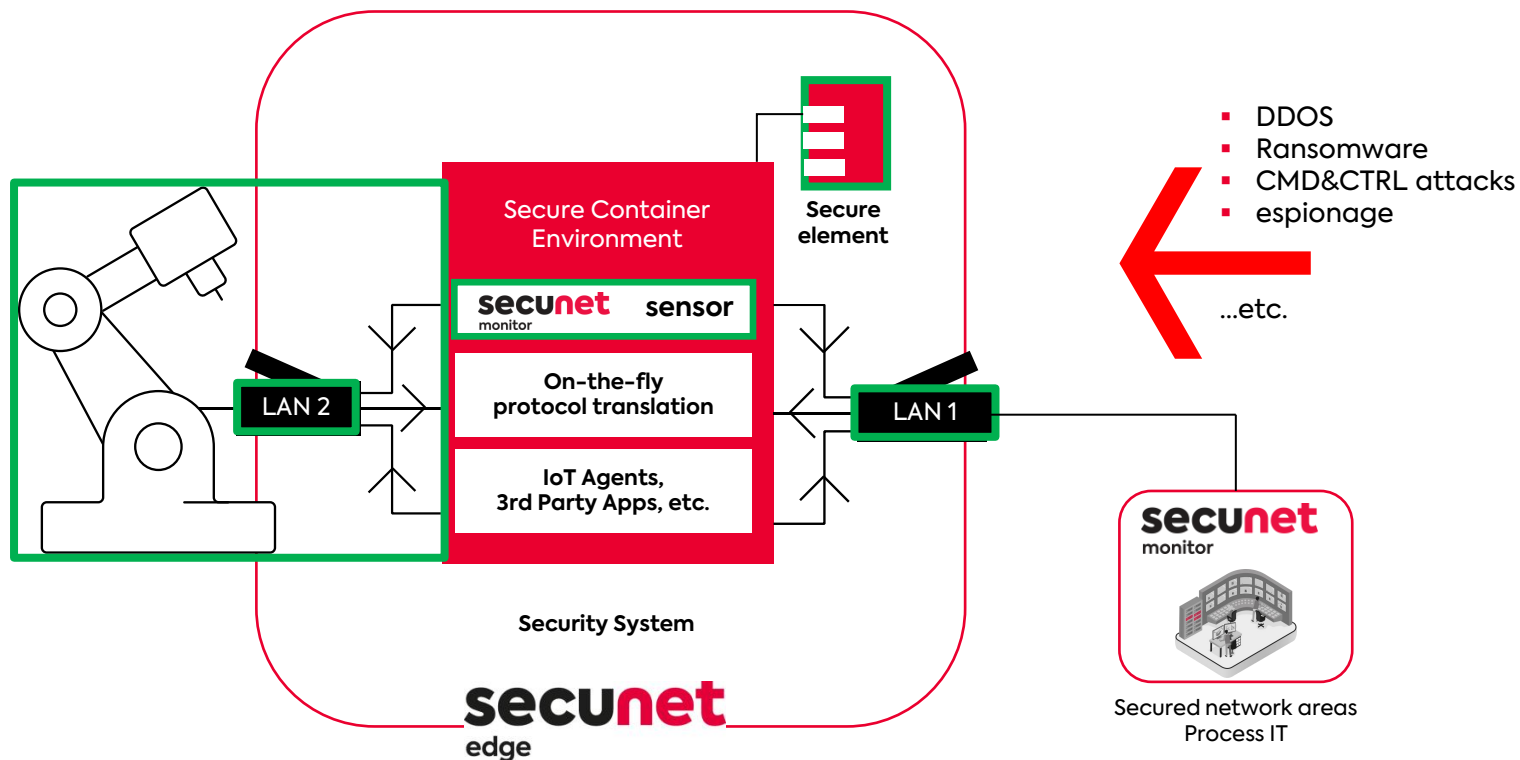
Secure element

- DDOS
- Ransomware
- CMD&CTRL attacks
- espionage

...etc.

Secure Container Environment

secunet monitor sensor

On-the-fly protocol translation

IoT Agents, 3rd Party Apps, etc.

LAN 2

LAN 1

secunet monitor

Security System

secunet edge

Secured network areas Process IT